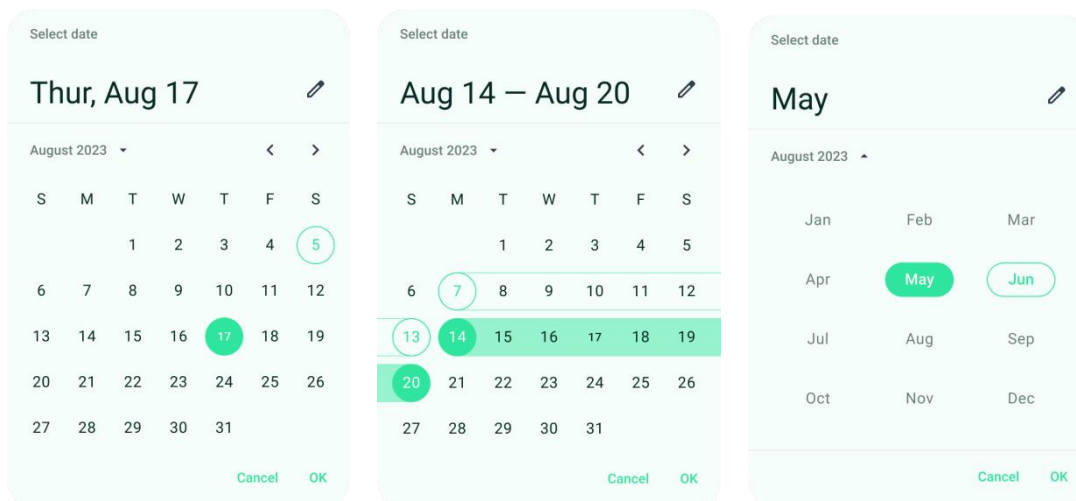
Select date

Thur, Aug 17

August 2023

| S | M | T | W | T | F | S |
|---|---|---|---|---|---|---|
| | | 1 | 2 | 3 | 4 | 5 |
| 6 | 7 | 8 | 9 | 10 | 11 | 12 |
| 13 | 14 | 15 | 16 | 17 | 18 | 19 |
| 20 | 21 | 22 | 23 | 24 | 25 | 26 |
| 27 | 28 | 29 | 30 | 31 | | |

Cancel OK

Select date

Aug 14 — Aug 20

August 2023

| S | M | T | W | T | F | S |
|---|---|---|---|---|---|---|
| | | 1 | 2 | 3 | 4 | 5 |
| 6 | 7 | 8 | 9 | 10 | 11 | 12 |
| 13 | 14 | 15 | 16 | 17 | 18 | 19 |
| 20 | 21 | 22 | 23 | 24 | 25 | 26 |
| 27 | 28 | 29 | 30 | 31 | | |

Cancel OK

Select date

May

August 2023

| | | |
|---|---|---|
| Jan | Feb | Mar |
| Apr | May | Jun |
| Jul | Aug | Sep |
| Oct | Nov | Dec |

Cancel OK